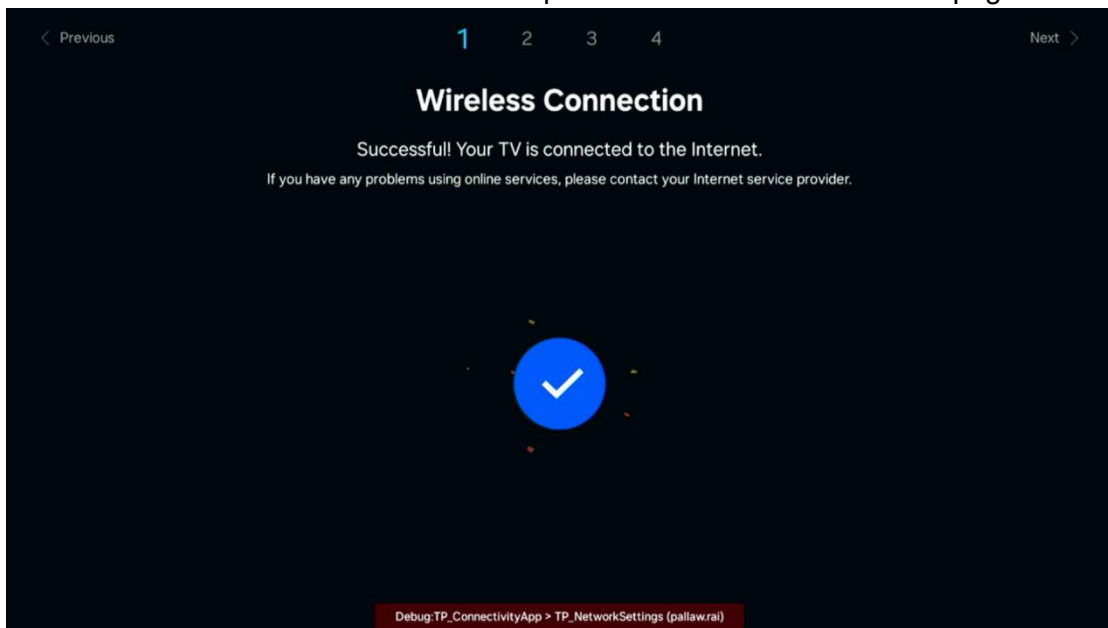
< Previous 1 2 3 4 Next >

Wireless Connection

Successful! Your TV is connected to the Internet.

If you have any problems using online services, please contact your Internet service provider.

Debug:TP_ConnectivityApp > TP_NetworkSettings (pallaw.rai)